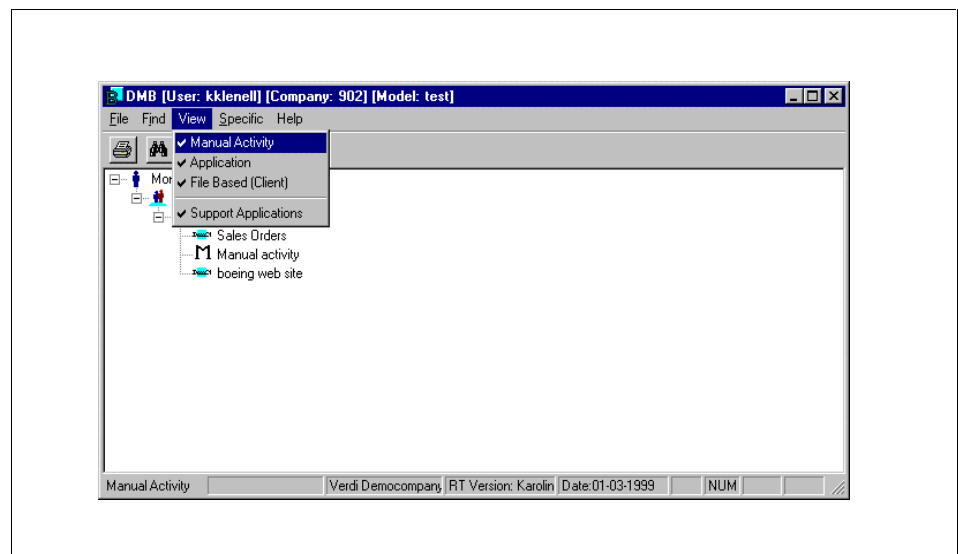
DMB [User: kklenell] [Company: 902] [Model: test]

File Find View Specific Help

✔ Manual Activity
✔ Application
✔ File Based (Client)
✔ Support Applications

Mor

Sales Orders
Manual activity
boeing web site

Manual Activity | Verdi Democompany | RT Version: Karolin | Date:01-03-1999 | NUM